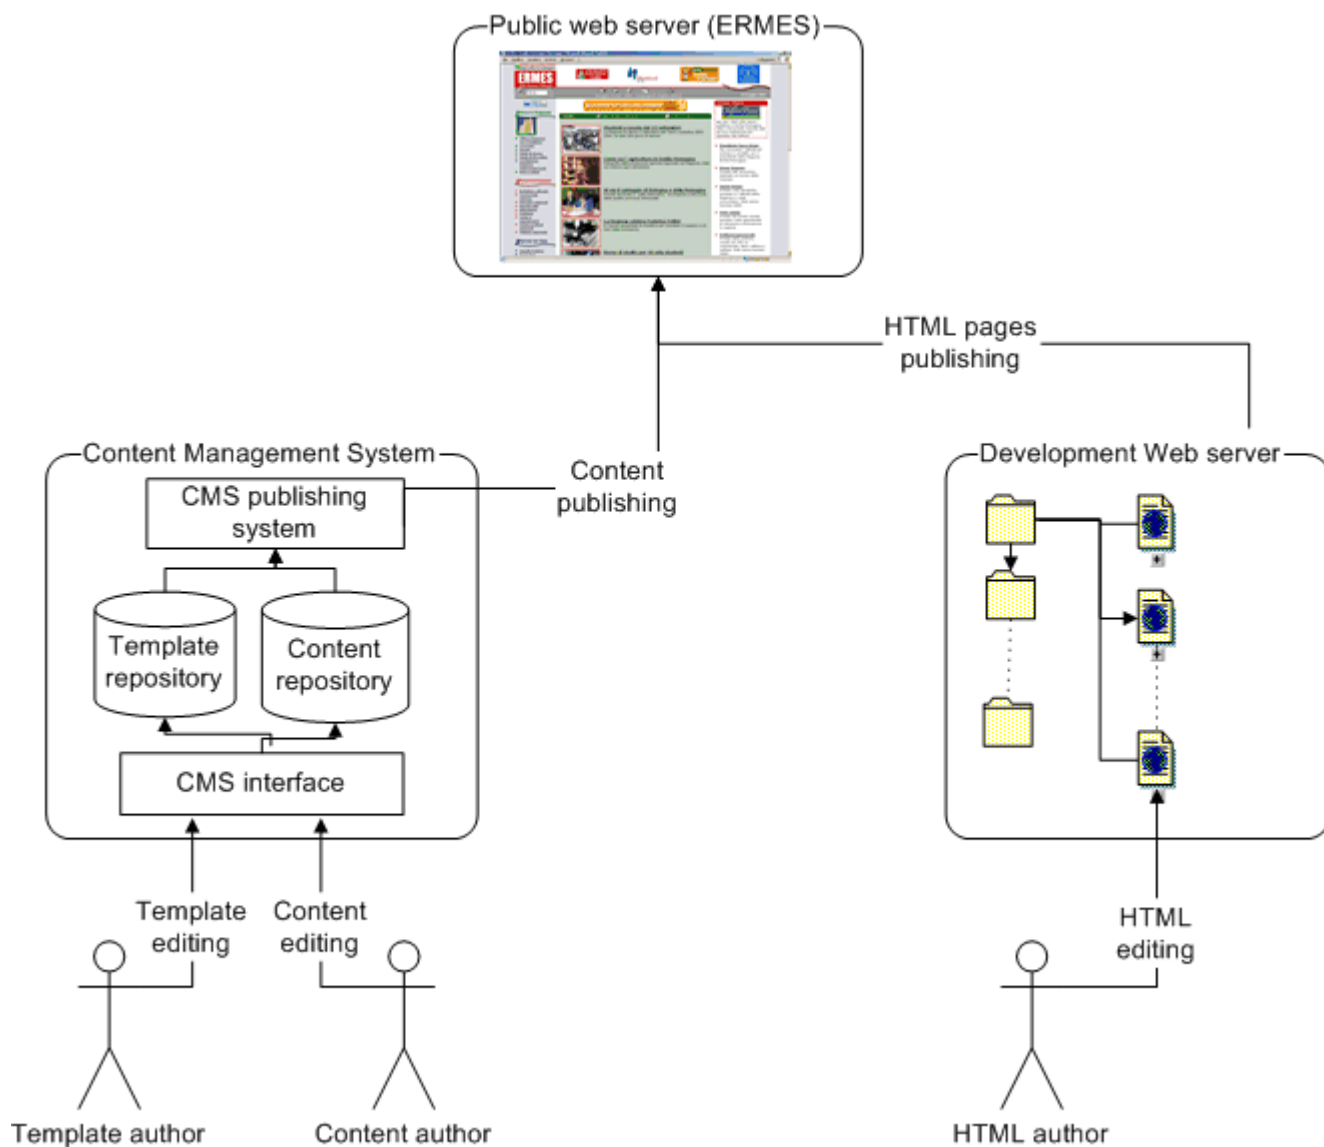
Public web server (ERMES)

HTML pages publishing

Content Management System

CMS publishing system

Template repository

Content repository

CMS interface

Content publishing

Development Web server

Template editing

Content editing

HTML editing

Template author

Content author

HTML author